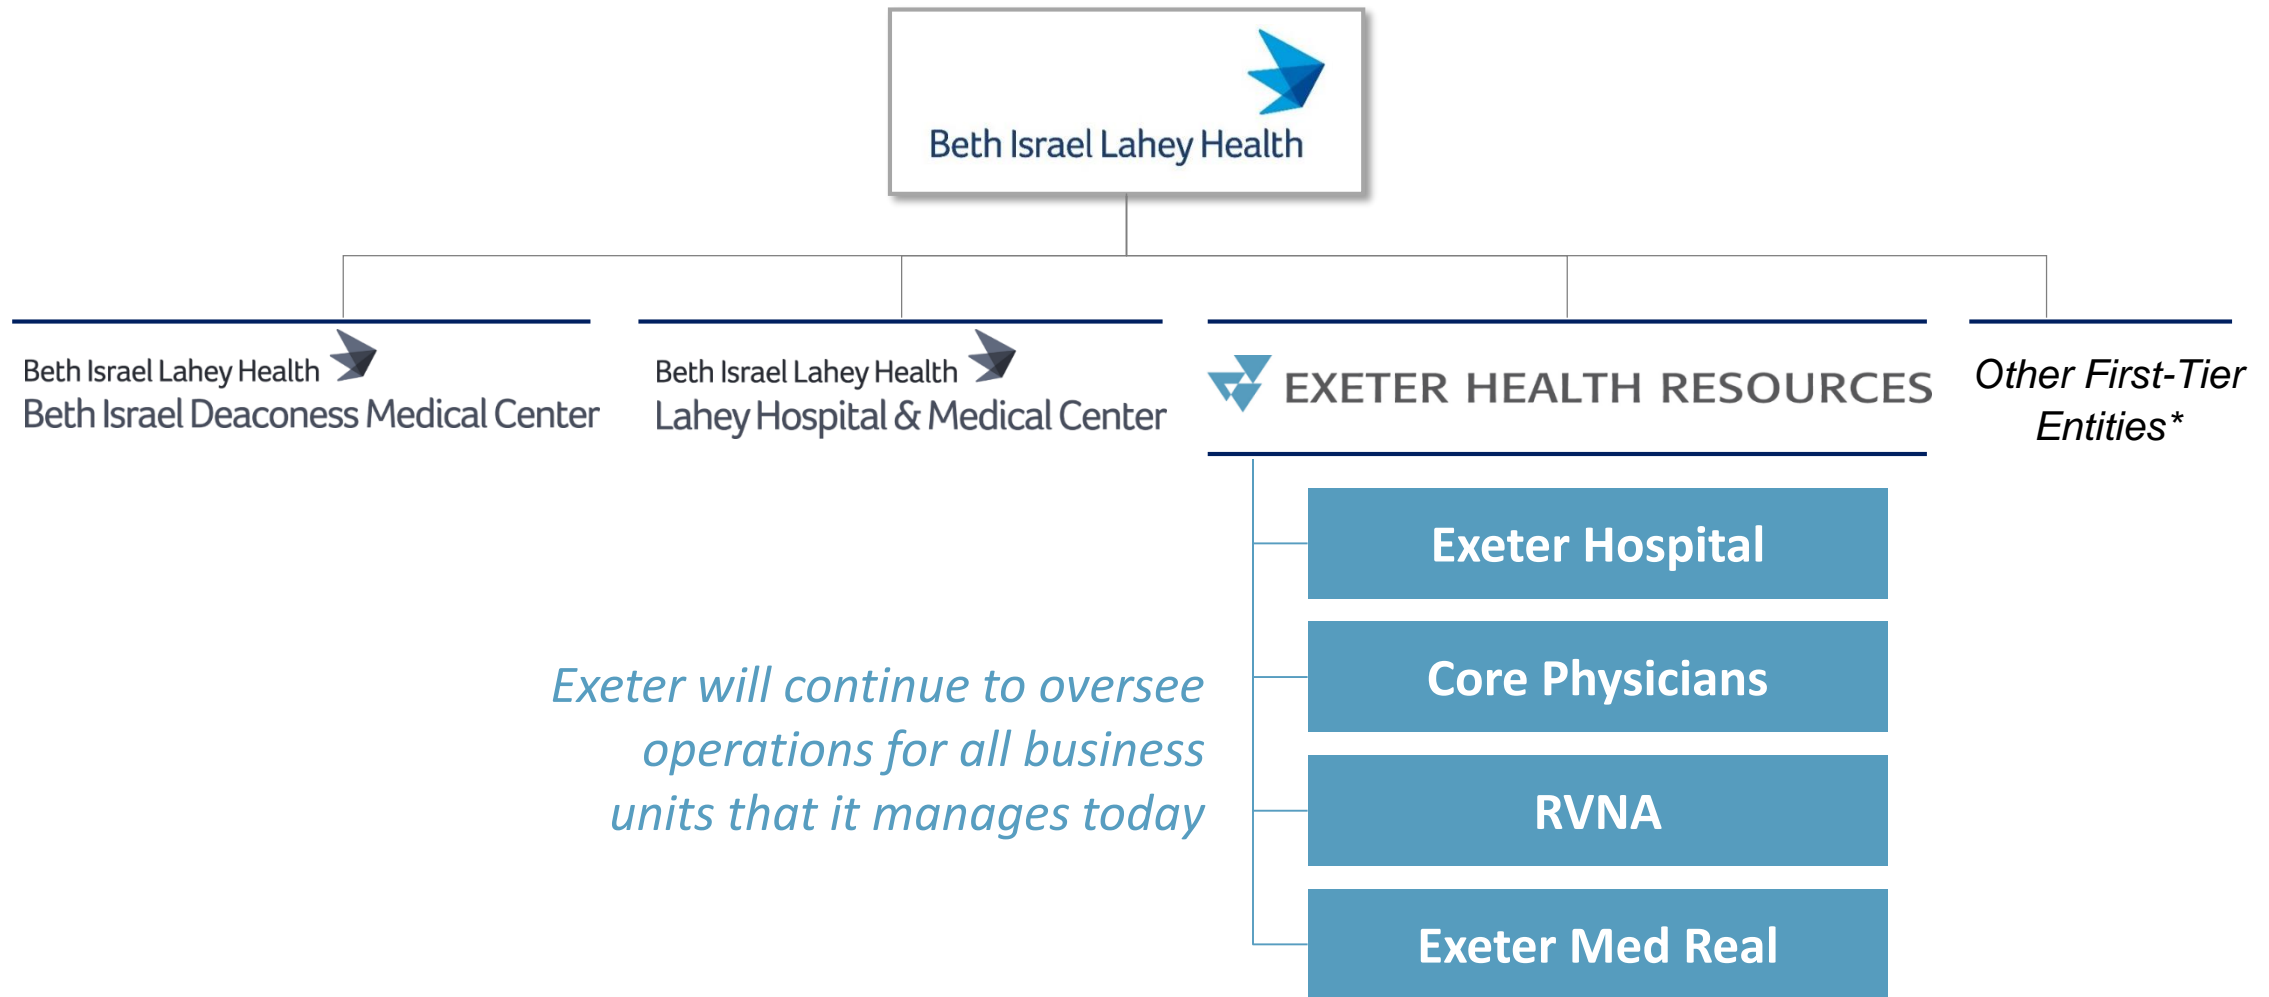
Beth Israel Lahey Health

Beth Israel Lahey Health
Beth Israel Deaconess Medical Center

Beth Israel Lahey Health
Lahey Hospital & Medical Center

EXETER HEALTH RESOURCES

Other First-Tier Entities*

Exeter Hospital

Core Physicians

RVNA

Exeter Med Real

Exeter will continue to oversee operations for all business units that it manages today